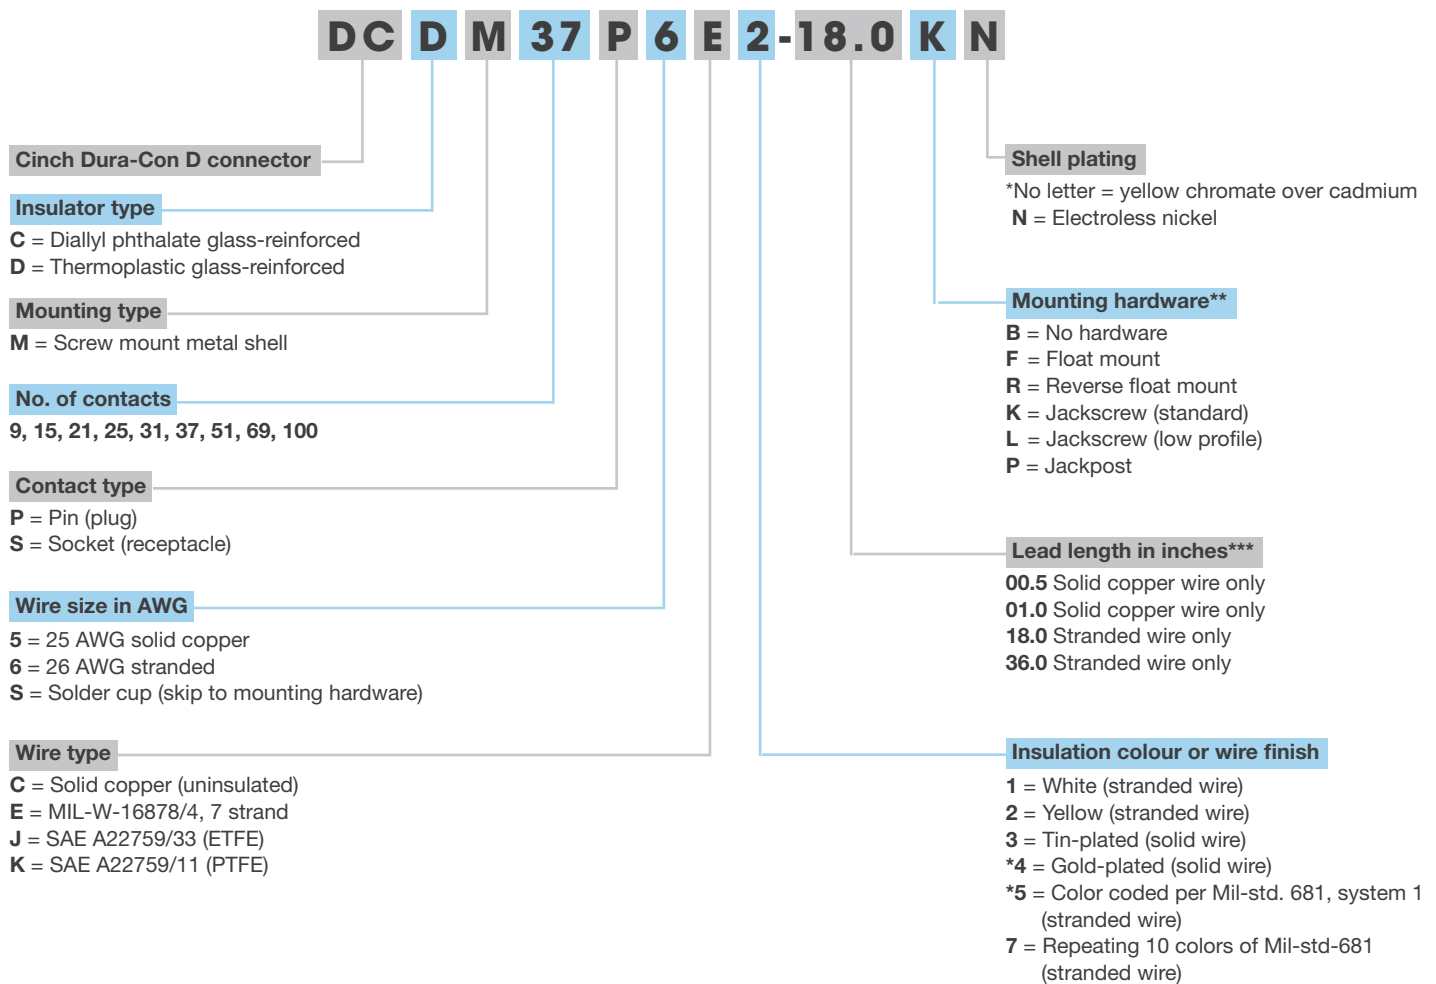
DC D M 37 P 6 E 2-18.0 K N

Cinch Dura-Con D connector

Insulator type
C = Diallyl phthalate glass-reinforced
D = Thermoplastic glass-reinforced

Mounting type
M = Screw mount metal shell

No. of contacts
9, 15, 21, 25, 31, 37, 51, 69, 100

Contact type
P = Pin (plug)
S = Socket (receptacle)

Wire size in AWG
5 = 25 AWG solid copper
6 = 26 AWG stranded
S = Solder cup (skip to mounting hardware)

Wire type
C = Solid copper (uninsulated)
E = MIL-W-16878/4, 7 strand
J = SAE A22759/33 (ETFE)
K = SAE A22759/11 (PTFE)

Shell plating
*No letter = yellow chromate over cadmium
N = Electroless nickel

Mounting hardware**
B = No hardware
F = Float mount
R = Reverse float mount
K = Jackscrew (standard)
L = Jackscrew (low profile)
P = Jackpost

Lead length in inches***
00.5 Solid copper wire only
01.0 Solid copper wire only
18.0 Stranded wire only
36.0 Stranded wire only

Insulation colour or wire finish
1 = White (stranded wire)
2 = Yellow (stranded wire)
3 = Tin-plated (solid wire)
*4 = Gold-plated (solid wire)
*5 = Color coded per Mil-std. 681, system 1 (stranded wire)
7 = Repeating 10 colors of Mil-std-681 (stranded wire)